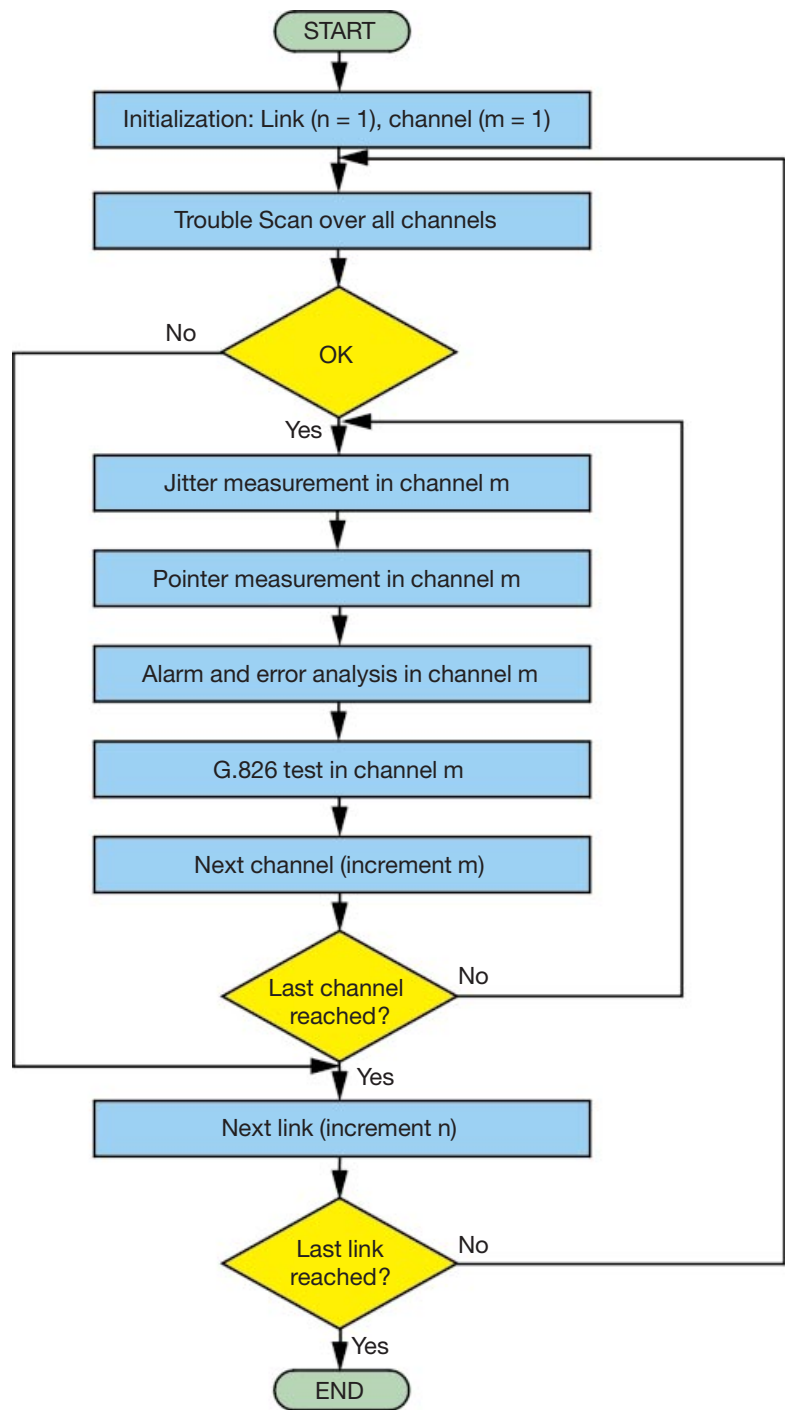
START

Initialization: Link (n = 1), channel (m = 1)

Trouble Scan over all channels

No

OK

Yes

Jitter measurement in channel m

Pointer measurement in channel m

Alarm and error analysis in channel m

G.826 test in channel m

Next channel (increment m)

Last channel reached?

No

Yes

Next link (increment n)

Last link reached?

No

Yes

END